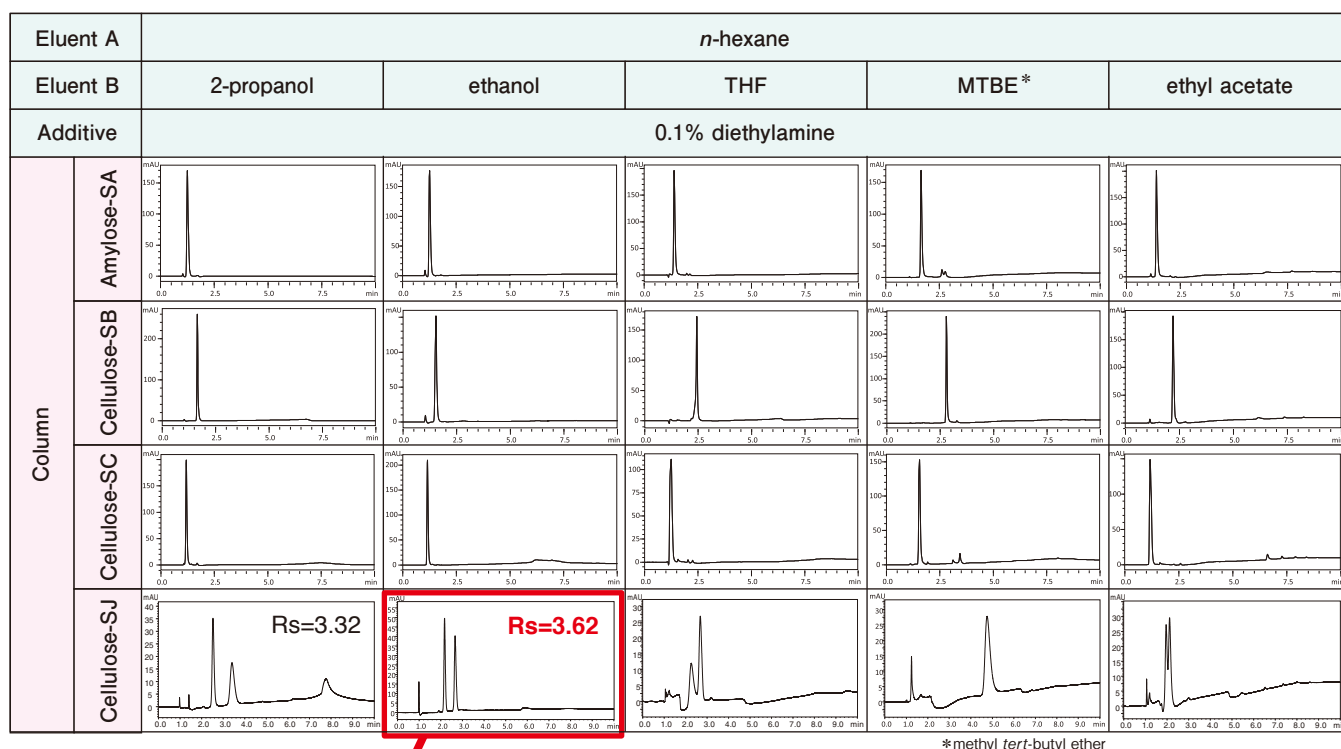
| Eluent A | | n-hexane | | | | |
|---|---|---|---|---|---|---|
| Eluent B | | 2-propanol | ethanol | THF | MTBE* | ethyl acetate |
| Additive | | 0.1% diethylamine | | | | |
| Column | Amylose-SA | | | | | |
| | Cellulose-SB | | | | | |
| | Cellulose-SC | | | | | |
| | Cellulose-SJ | Rs=3.32 | Rs=3.62 | | | |

*methyl tert-butyl ether